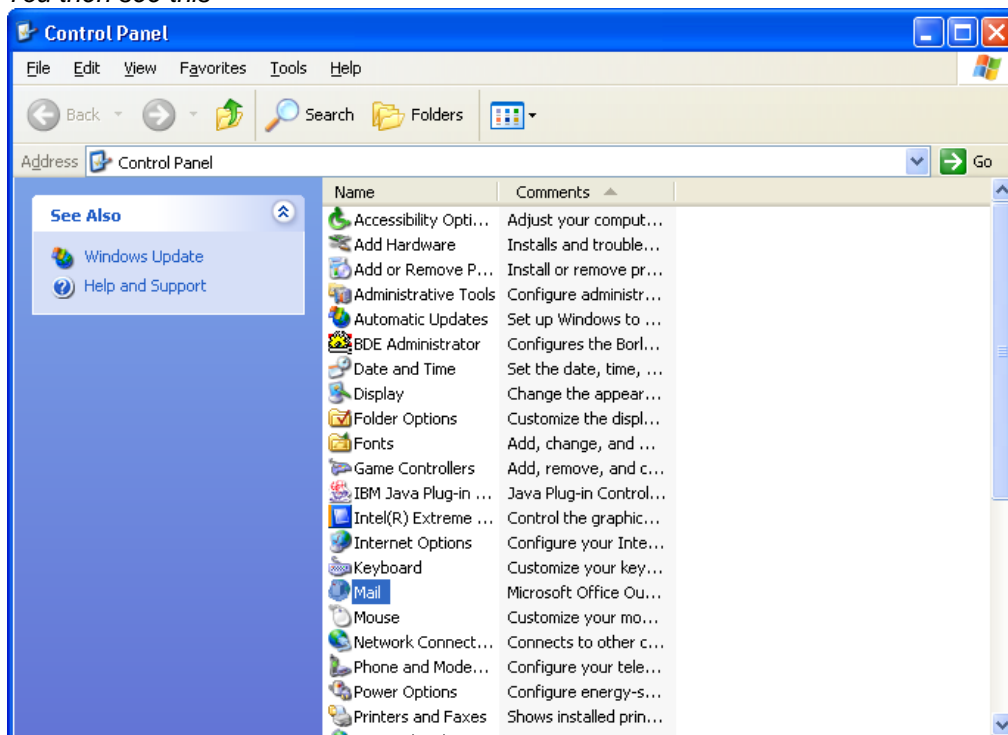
Control Panel

File Edit View Favorites Tools Help

Back Search Folders

Address Control Panel Go

See Also

Windows Update
Help and Support

| Name | Comments |
|---|---|
| Accessibility Opti... | Adjust your comput... |
| Add Hardware | Installs and trouble... |
| Add or Remove P... | Install or remove pr... |
| Administrative Tools | Configure administr... |
| Automatic Updates | Set up Windows to ... |
| BDE Administrator | Configures the Borl... |
| Date and Time | Set the date, time, ... |
| Display | Change the appear... |
| Folder Options | Customize the displ... |
| Fonts | Add, change, and ... |
| Game Controllers | Add, remove, and c... |
| IBM Java Plug-in ... | Java Plug-in Control... |
| Intel(R) Extreme ... | Control the graphic... |
| Internet Options | Configure your Inte... |
| Keyboard | Customize your key... |
| Mail | Microsoft Office Ou... |
| Mouse | Customize your mo... |
| Network Connect... | Connects to other c... |
| Phone and Mode... | Configure your tele... |
| Power Options | Configure energy-s... |
| Printers and Faxes | Shows installed prin... |